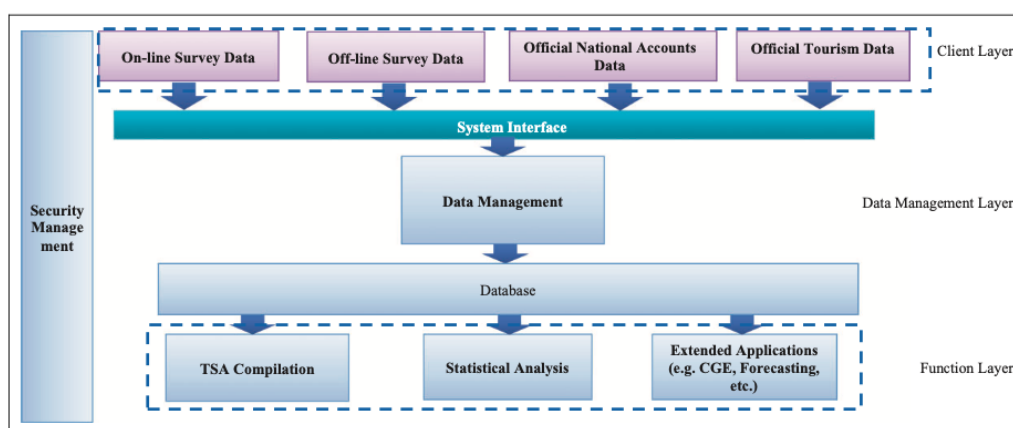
Security Manage ment

On-line Survey Data

Off-line Survey Data

Official National Accounts Data

Official Tourism Data

Client Layer

System Interface

Data Management

Data Management Layer

Database

TSA Compilation

Statistical Analysis

Extended Applications (e.g. CGE, Forecasting, etc.)

Function Layer